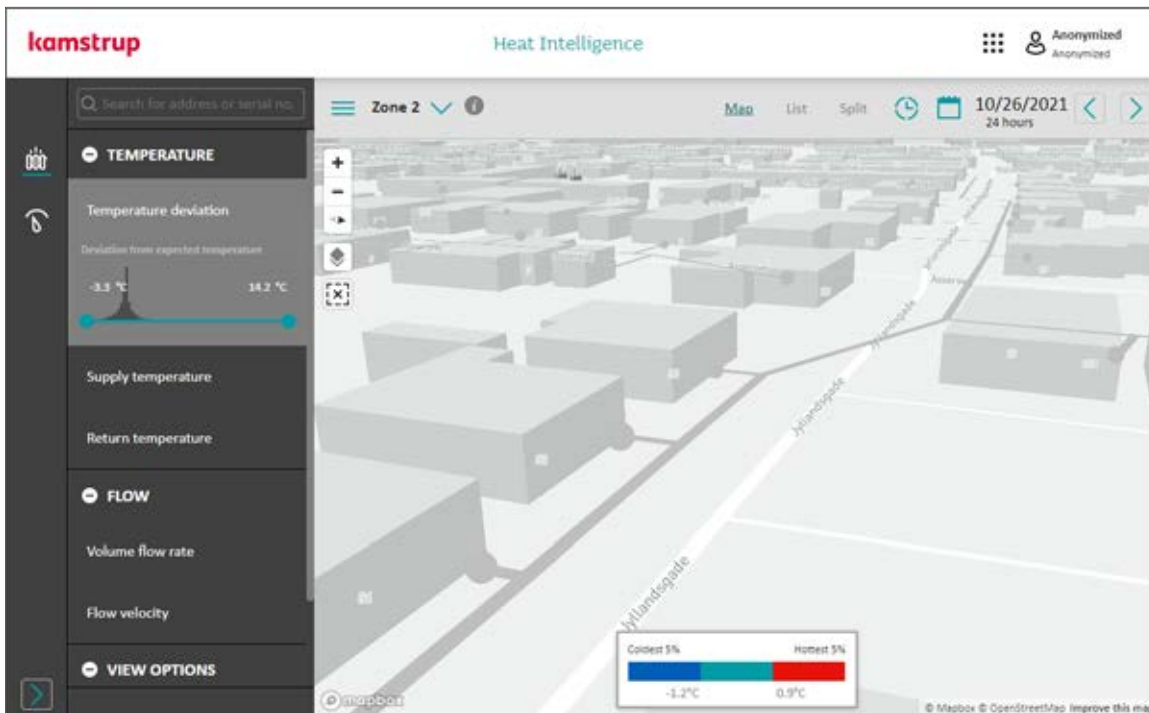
kamstrup

Heat Intelligence

Anonymized
Anonymized

Search for address or serial no.

Zone 2

Map List Split

10/26/2021
24 hours

TEMPERATURE

Temperature deviation

Deviation from expected temperature

-3.3 °C 14.2 °C

Supply temperature

Return temperature

FLOW

Volume flow rate

Flow velocity

VIEW OPTIONS

Jyllandsgade

Jyllandsgade

Jyllandsgade

Coldest 5% Hottest 5%

-1.2°C 0.9°C

mapbox

© Mapbox © OpenStreetMap Improve this ma